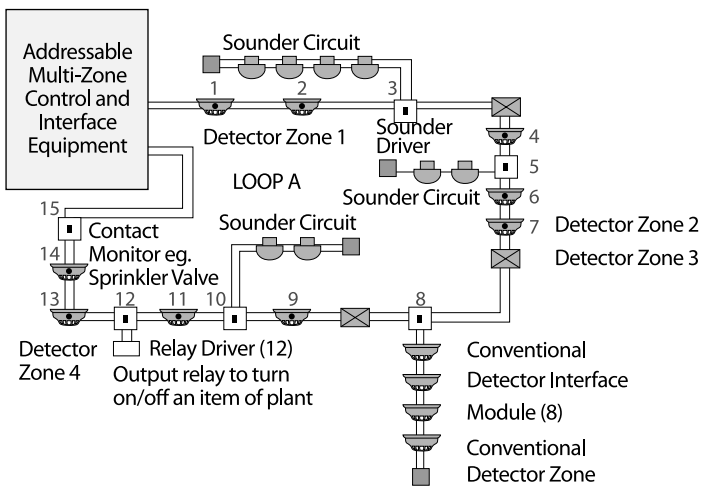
Addressable Multi-Zone Control and Interface Equipment

Sounder Circuit

1

2

3

Detector Zone 1

Sounder Driver

4

5

Sounder Circuit

6

LOOP A

7

Detector Zone 2

Detector Zone 3

15

Contact Monitor eg. Sprinkler Valve

14

Sounder Circuit

13

12

11

10

9

8

Detector Zone 4

Relay Driver (12)

Output relay to turn on/off an item of plant

Conventional Detector Interface Module (8)

Conventional Detector Zone